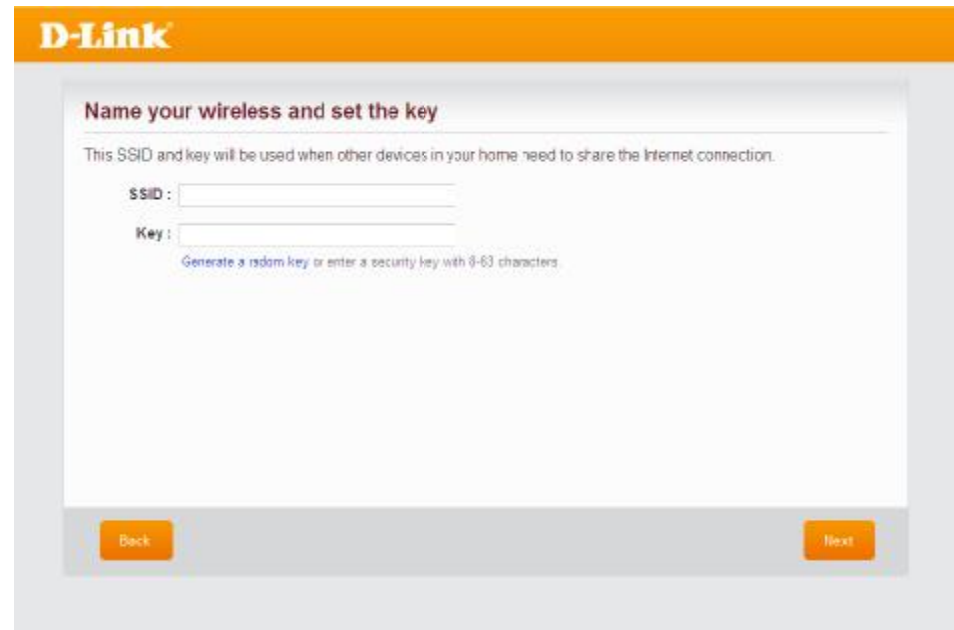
D-Link

Name your wireless and set the key

This SSID and key will be used when other devices in your home need to share the Internet connection.

SSID :

Key :

Generate a radom key or enter a security key with 8-63 characters.

Back

Next